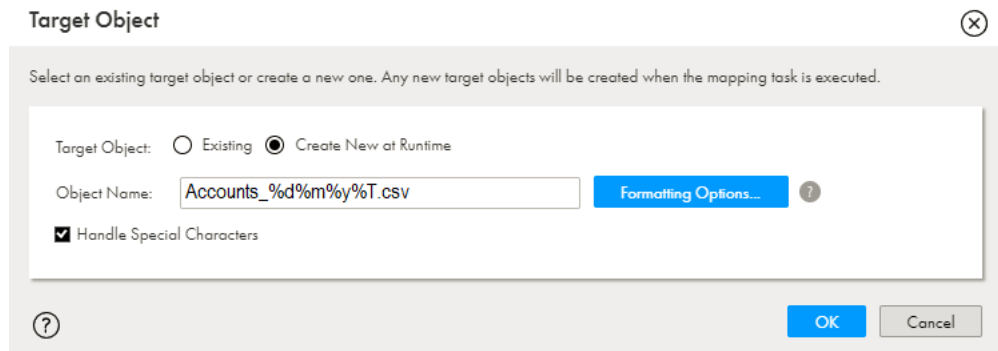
Target Object

Select an existing target object or create a new one. Any new target objects will be created when the mapping task is executed.

Target Object: Existing Create New at Runtime

Object Name: Accounts_%d%m%y%T.csv Formatting Options... ?

Handle Special Characters

?

OK Cancel